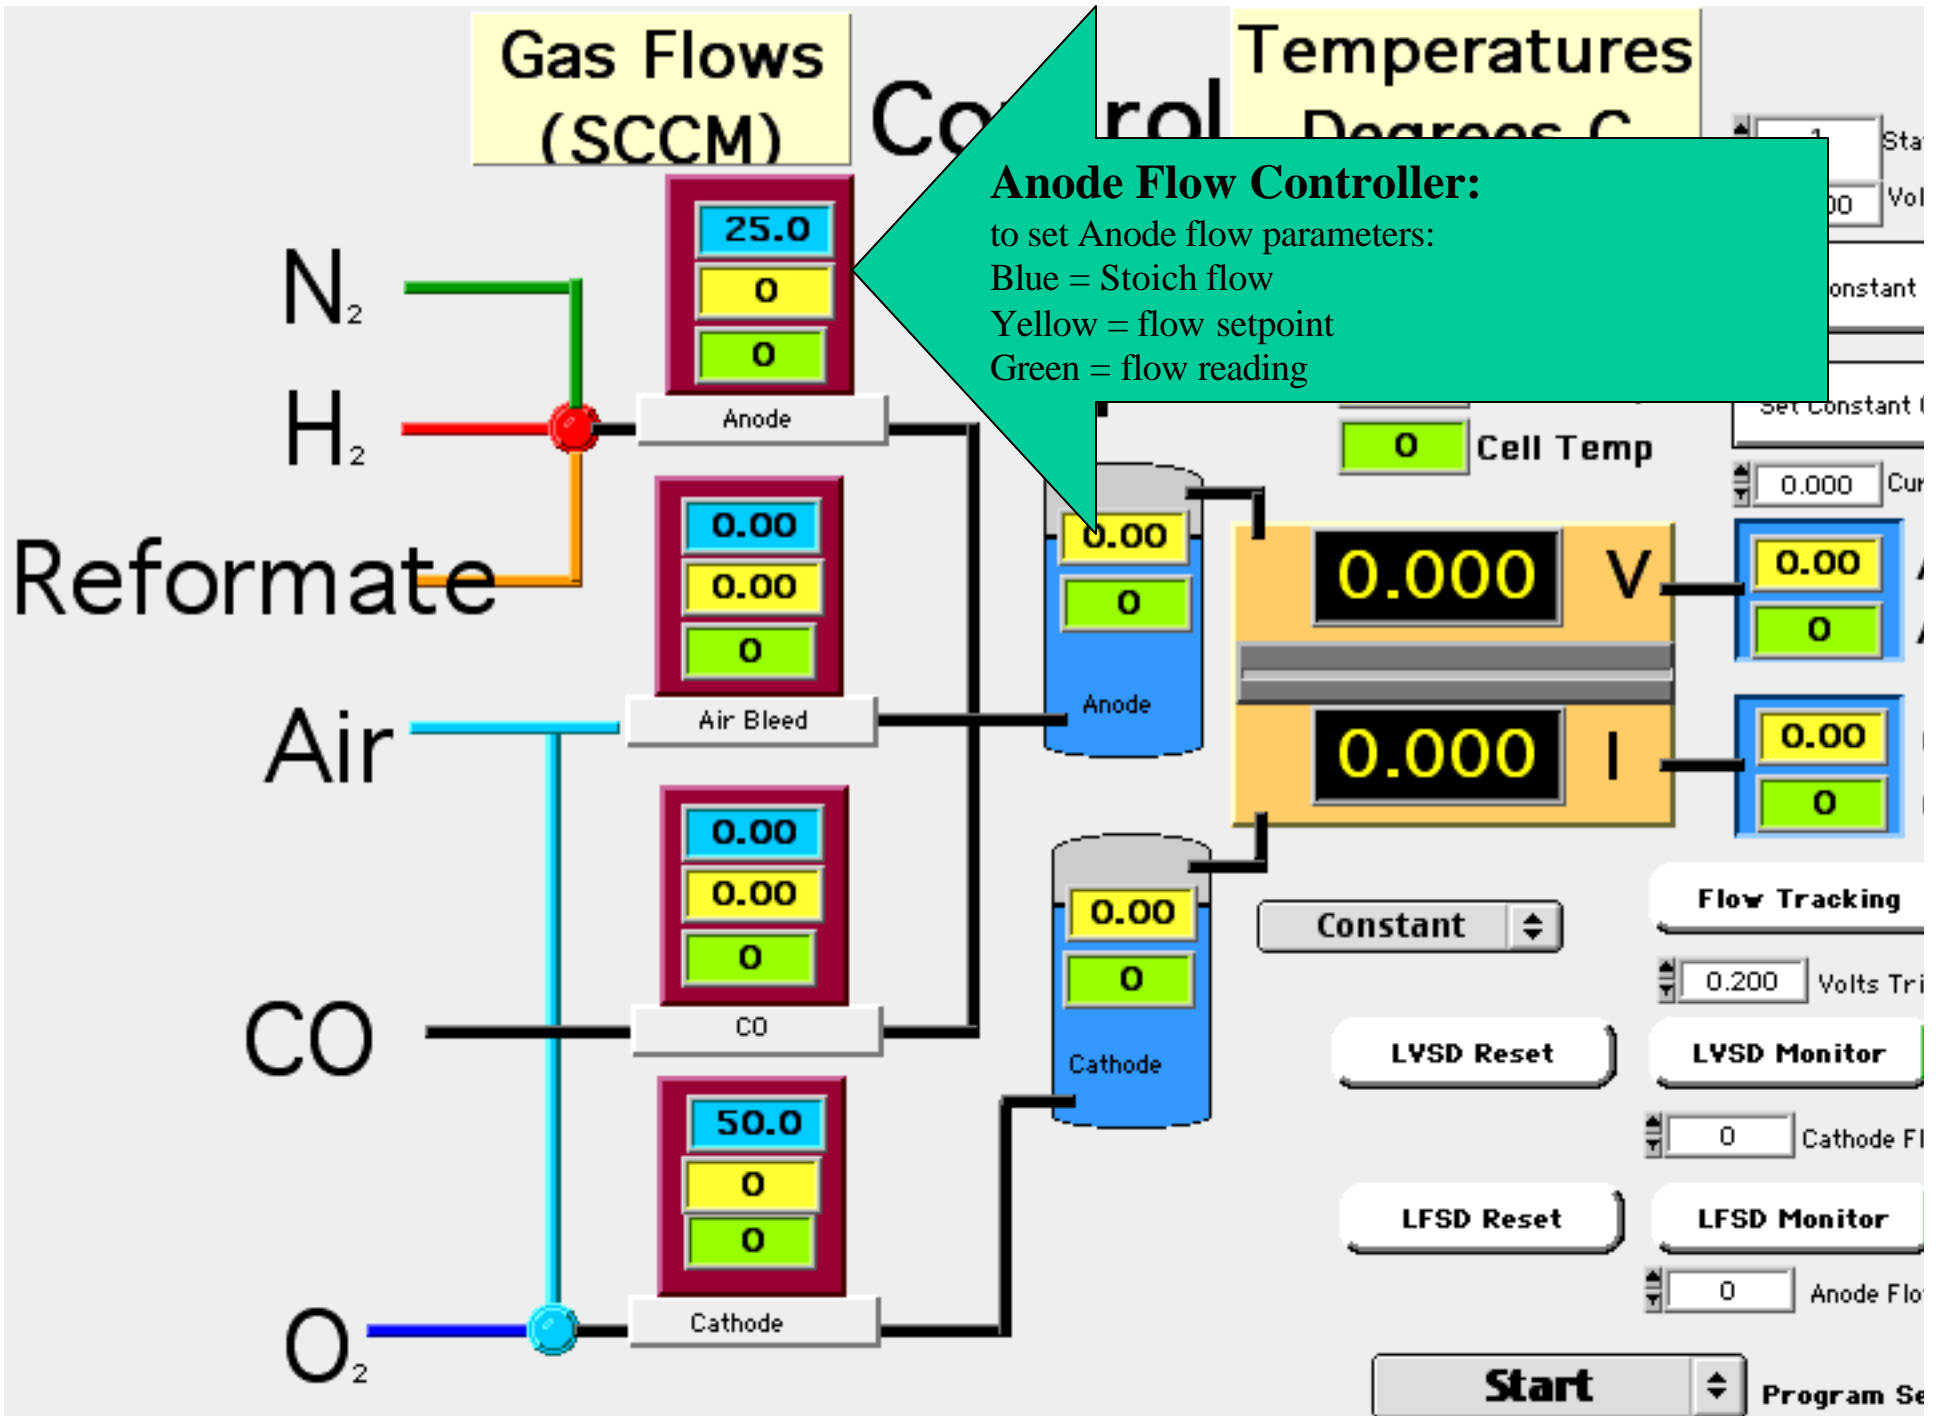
Gas Flows (SCCM)

Co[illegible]rol

Temperatures Degrees C

Anode Flow Controller:
to set Anode flow parameters:
Blue = Stoich flow
Yellow = flow setpoint
Green = flow reading

$N_2$

$H_2$

Reformate

Air

CO

$O_2$

25.0
0
0
Anode

0.00
0.00
0
Air Bleed

0.00
0.00
0
CO

50.0
0
0
Cathode

0.00
0
Anode

0.00
0
Cathode

0
Cell Temp

0.000 V

0.000 I

0.00
0

0.00
0

1 Sta
00 Vol
onstant
Set Constant
0.000 Cur

Constant

Flow Tracking
0.200 Volts Tri

LVSD Reset
LVSD Monitor
0 Cathode Fl

LFSD Reset
LFSD Monitor
0 Anode Flo

Start
Program Se